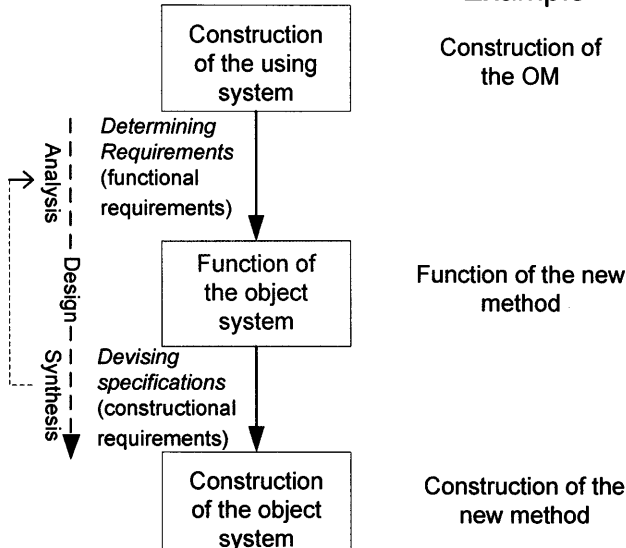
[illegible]

Construction of the using system

Construction of the OM

Determining Requirements (functional requirements)

Analysis

Design

Synthesis

Function of the object system

Function of the new method

Devising specifications (constructional requirements)

Construction of the object system

Construction of the new method